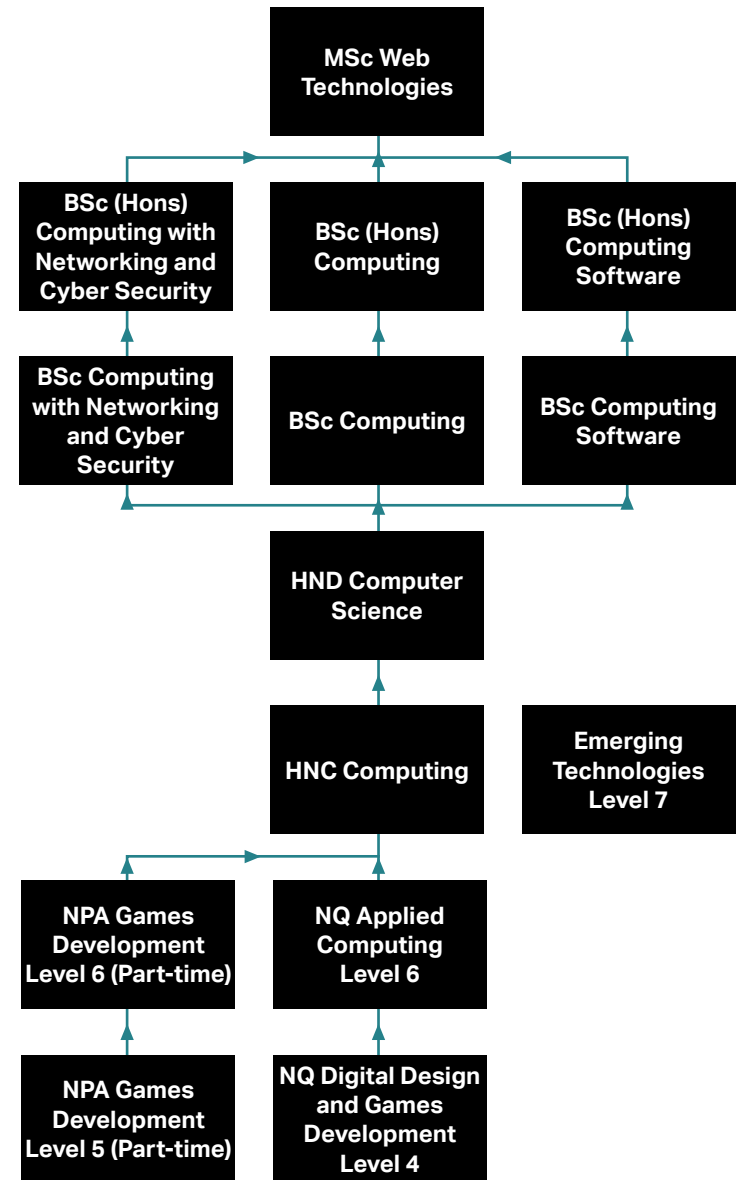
MSc Web Technologies

BSc (Hons) Computing with Networking and Cyber Security

BSc (Hons) Computing

BSc (Hons) Computing Software

BSc Computing with Networking and Cyber Security

BSc Computing

BSc Computing Software

HND Computer Science

HNC Computing

Emerging Technologies Level 7

NPA Games Development Level 6 (Part-time)

NQ Applied Computing Level 6

NPA Games Development Level 5 (Part-time)

NQ Digital Design and Games Development Level 4